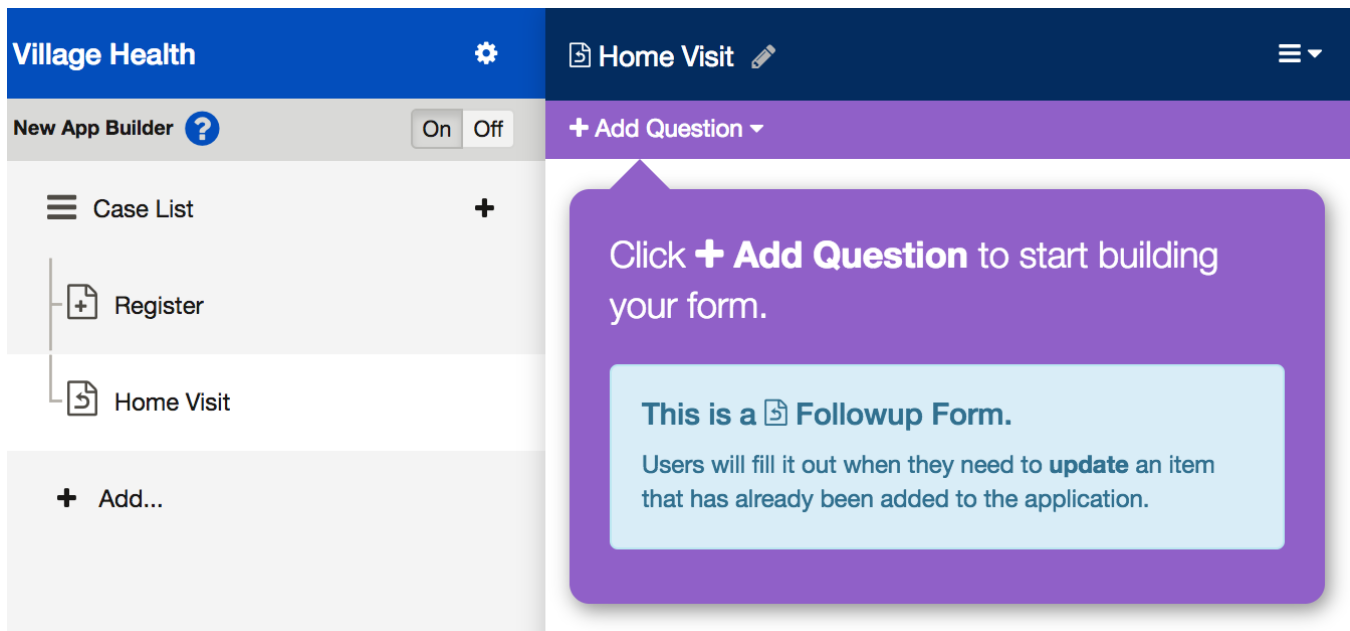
Village Health

New App Builder ? On Off

Case List +

Register

Home Visit

+ Add...

Home Visit

+ Add Question

Click + Add Question to start building your form.

This is a Followup Form.

Users will fill it out when they need to update an item that has already been added to the application.